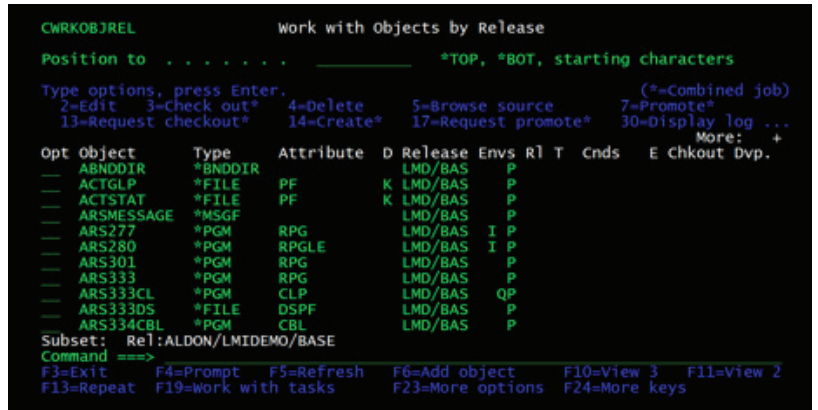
CWRKOBJREL                    Work with Objects by Release

Position to . . . . . . . ___________ *TOP, *BOT, starting characters

Type options, press Enter.                                        (*=Combined job)
2=Edit   3=Check out*   4=Delete   5=Browse source   7=Promote*
13=Request checkout*   14=Create*   17=Request promote*   30=Display log ...
More: +

| Opt | Object | Type | Attribute | D | Release | Envs | Rl | T | Cnds | E | Chkout | Dvp. |
|---|---|---|---|---|---|---|---|---|---|---|---|---|
| __ | ABNDDIR | *BNDDIR | | | LMD/BAS | P | | | | | | |
| __ | ACTGLP | *FILE | PF | K | LMD/BAS | P | | | | | | |
| __ | ACTSTAT | *FILE | PF | K | LMD/BAS | P | | | | | | |
| __ | ARSMESSAGE | *MSGF | | | LMD/BAS | P | | | | | | |
| __ | ARS277 | *PGM | RPG | | LMD/BAS | I P | | | | | | |
| __ | ARS280 | *PGM | RPGLE | | LMD/BAS | I P | | | | | | |
| __ | ARS301 | *PGM | RPG | | LMD/BAS | P | | | | | | |
| __ | ARS333 | *PGM | RPG | | LMD/BAS | P | | | | | | |
| __ | ARS333CL | *PGM | CLP | | LMD/BAS | QP | | | | | | |
| __ | ARS333DS | *FILE | DSPF | | LMD/BAS | P | | | | | | |
| __ | ARS334CBL | *PGM | CBL | | LMD/BAS | P | | | | | | |

Subset: Rel:ALDON/LMIDEMO/BASE
Command ===>
F3=Exit   F4=Prompt   F5=Refresh   F6=Add object   F10=View 3   F11=View 2
F13=Repeat   F19=Work with tasks   F23=More options   F24=More keys